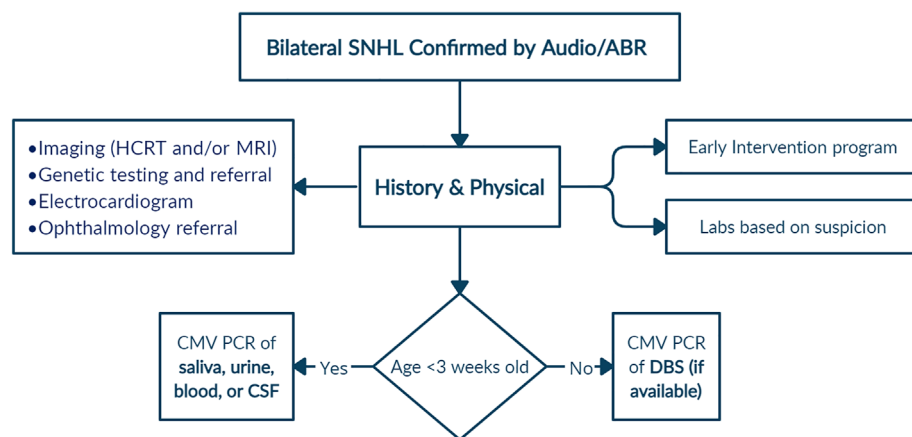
Bilateral SNHL Confirmed by Audio/ABR

•Imaging (HCRT and/or MRI)
•Genetic testing and referral
•Electrocardiogram
•Ophthalmology referral

History & Physical

Early Intervention program

Labs based on suspicion

CMV PCR of saliva, urine, blood, or CSF

Yes

Age <3 weeks old

No

CMV PCR of DBS (if available)